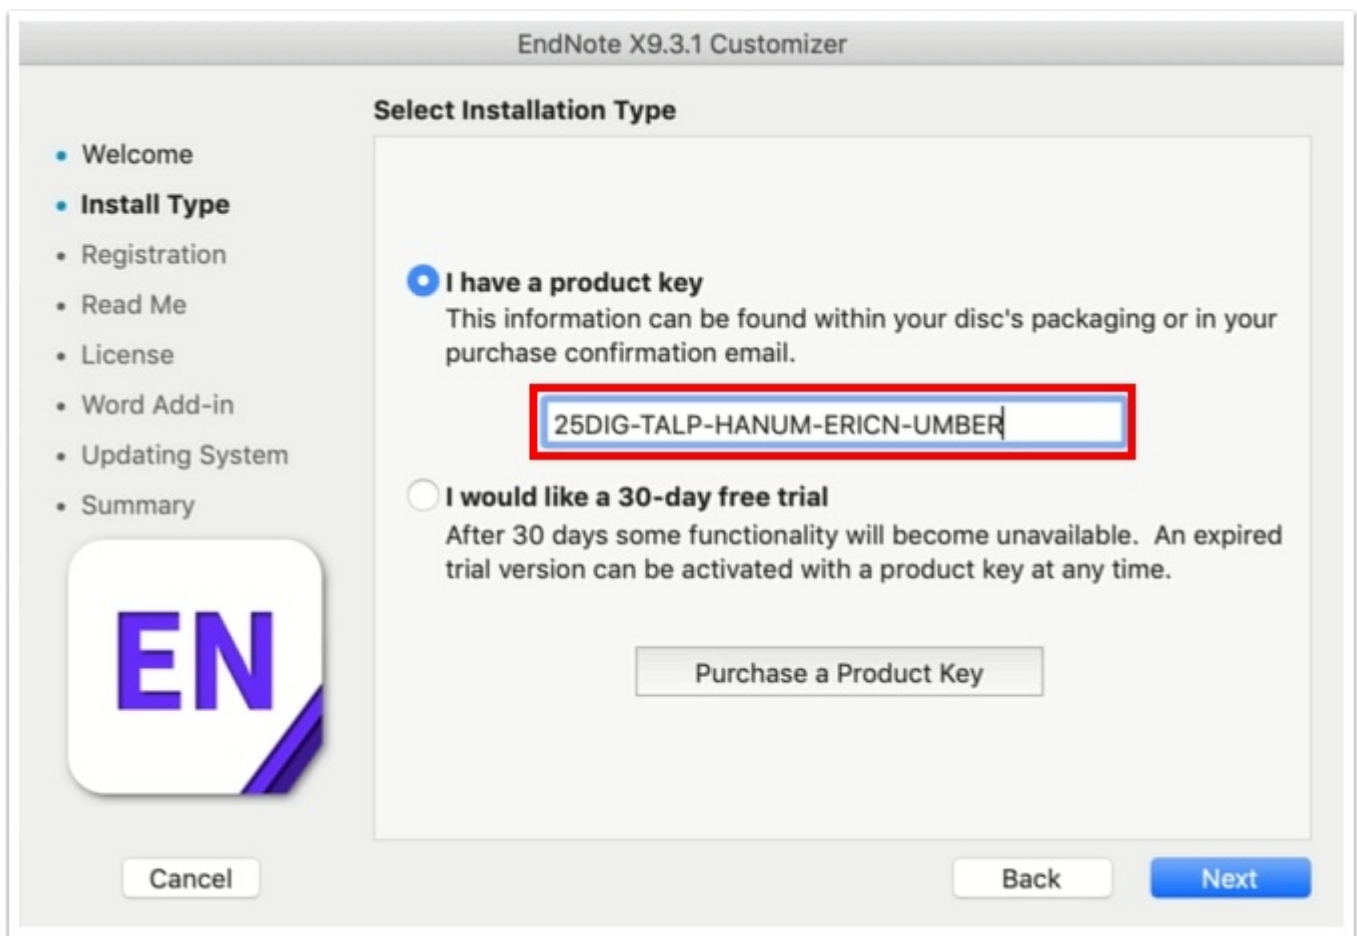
EndNote X9.3.1 Customizer

Select Installation Type

- Welcome
- Install Type
- Registration
- Read Me
- License
- Word Add-in
- Updating System
- Summary

EN

I have a product key
This information can be found within your disc's packaging or in your purchase confirmation email.

25DIG-TALP-HANUM-ERICN-UMBER

I would like a 30-day free trial
After 30 days some functionality will become unavailable. An expired trial version can be activated with a product key at any time.

Purchase a Product Key

Cancel

Back

Next